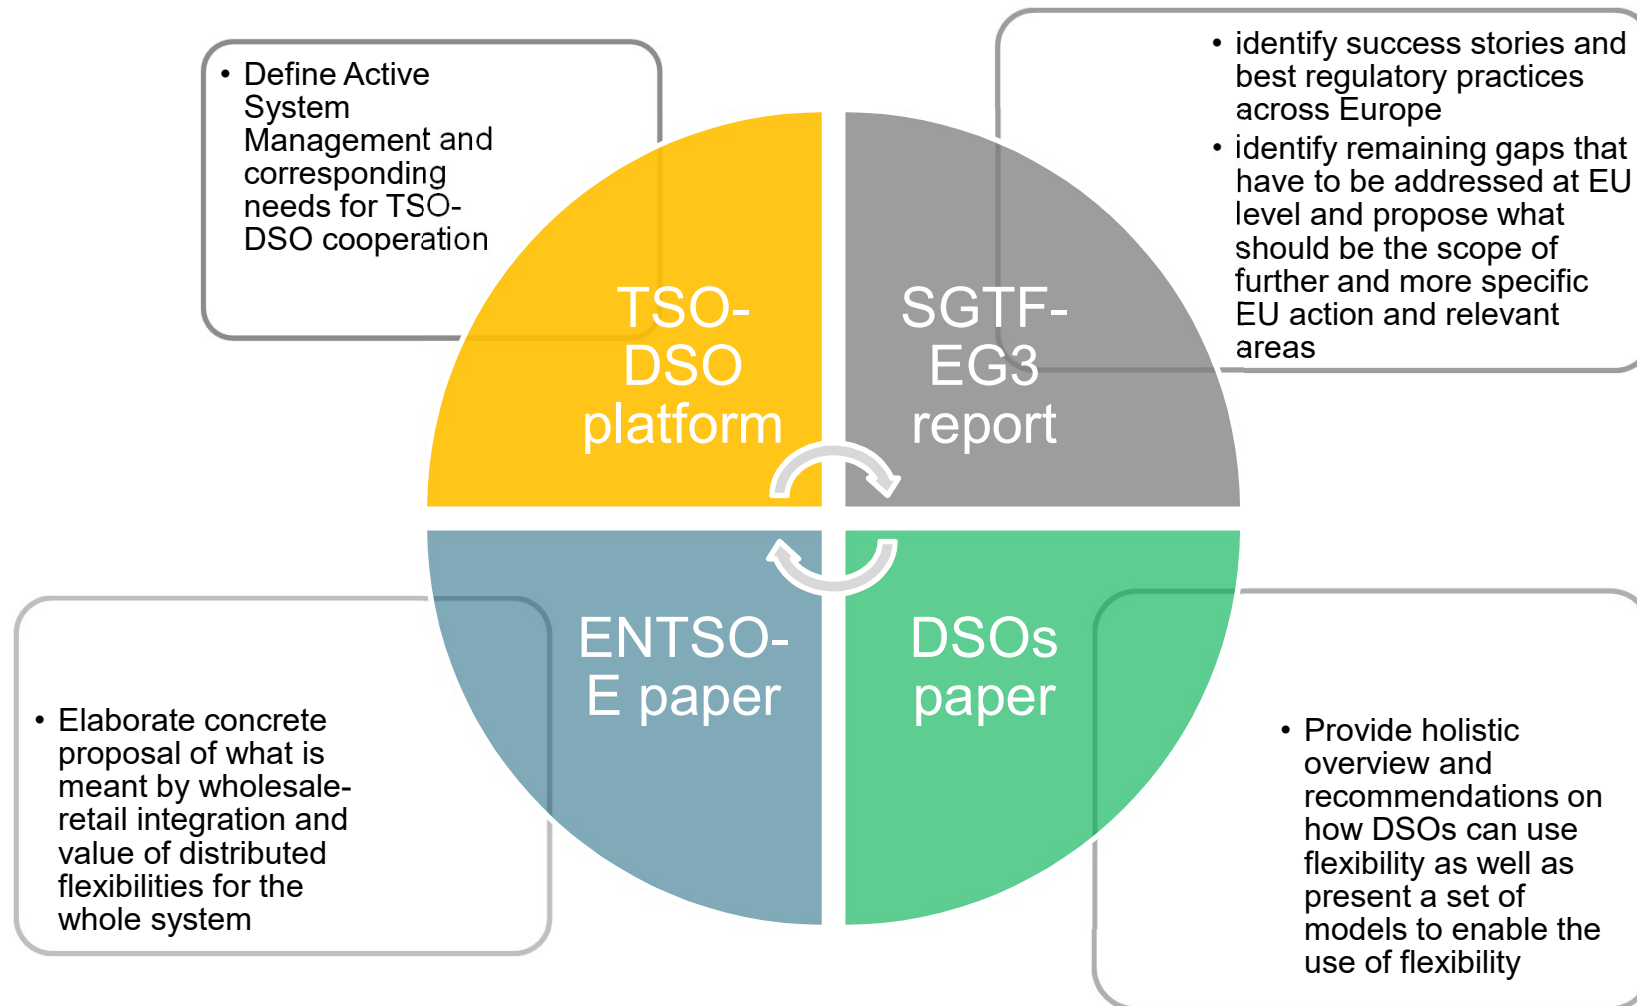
• Define Active System Management and corresponding needs for TSO-DSO cooperation

• identify success stories and best regulatory practices across Europe
• identify remaining gaps that have to be addressed at EU level and propose what should be the scope of further and more specific EU action and relevant areas

TSO-DSO platform

SGTF-EG3 report

ENTSO-E paper

DSOs paper

• Elaborate concrete proposal of what is meant by wholesale-retail integration and value of distributed flexibilities for the whole system

• Provide holistic overview and recommendations on how DSOs can use flexibility as well as present a set of models to enable the use of flexibility